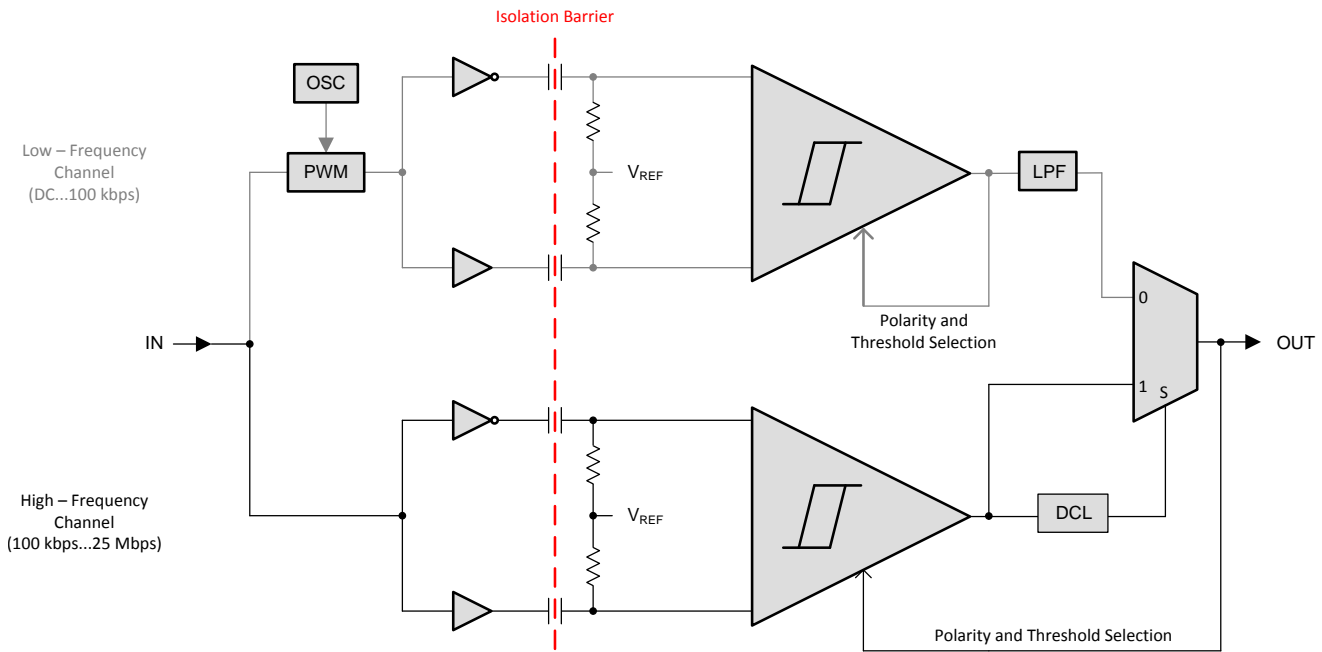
Isolation Barrier

OSC

PWM

Low – Frequency Channel (DC...100 kbps)

$V_{REF}$

LPF

IN

OUT

0

Polarity and Threshold Selection

1

S

High – Frequency Channel (100 kbps...25 Mbps)

$V_{REF}$

DCL

Polarity and Threshold Selection